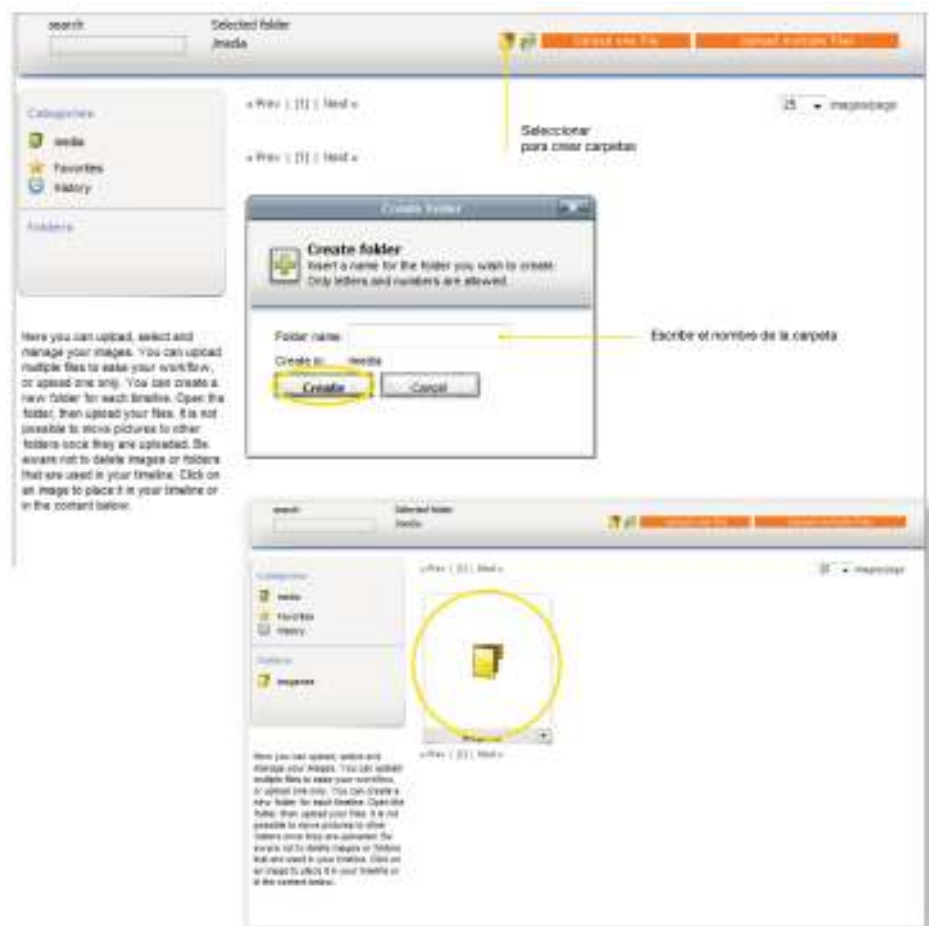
search

Selected folder
/media

Upload one file

Upload multiple files

« Prev | [1] | Next »

25 imagesipage

Seleccionar
para crear carpetas

« Prev | [1] | Next »

Categories

media

Favorites

History

Folders

Create folder

Create folder
Insert a name for the folder you wish to create. Only letters and numbers are allowed.

Folder name:

Create in: /media

Create

Cancel

Escribe el nombre de la carpeta

Here you can upload, select and manage your images. You can upload multiple files to ease your workflow, or upload one only. You can create a new folder for each timeline. Open the folder, then upload your files. It is not possible to move pictures to other folders once they are uploaded. Be aware not to delete images or folders that are used in your timeline. Click on an image to place it in your timeline or in the content below.

search

Selected folder
/media

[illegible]

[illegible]

« Prev | [1] | Next »

25 imagesipage

Categories

media

Favorites

History

Folders

imagenes

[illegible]

« Prev | [1] | Next »

Here you can upload, select and manage your images. You can upload multiple files to ease your workflow, or upload one only. You can create a new folder for each timeline. Open the folder, then upload your files. It is not possible to move pictures to other folders once they are uploaded. Be aware not to delete images or folders that are used in your timeline. Click on an image to place it in your timeline or in the content below.